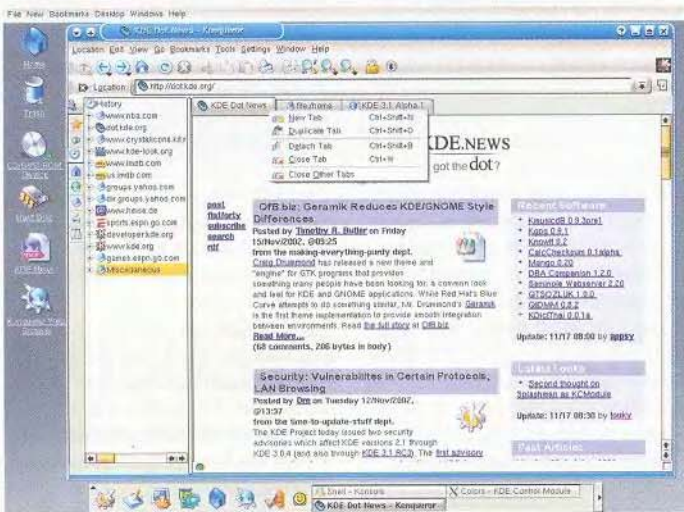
File New Bookmarks Desktop Windows Help

KDE Dot News - Konqueror

Location Edit View Go Bookmarks Tools Settings Window Help

Location http://dot.kde.org/

Home

Trash

History
www.nba.com
dot.kde.org
www.crystalicons.kde
www.kde-look.org
www.imdb.com
us.imdb.com
groups.yahoo.com
de.groups.yahoo.com
www.heise.de
sports.espn.go.com
developer.kde.org
www.kde.org
games.espn.go.com
Miscellaneous

KDE Dot News
Neu/home
KDE 3.1 Alpha 1

New Tab Ctrl+Shift+N
Duplicate Tab Ctrl+Shift+D
Detach Tab Ctrl+Shift+B
Close Tab Ctrl+W
Close Other Tabs

KDE.NEWS
got the dot?

post
fix/deny
subscribe
search
rdf

OfB.biz: Geramik Reduces KDE/GNOME Style Differences
Posted by Timothy R. Butler on Friday 15/Nov/2002, @05:25
from the making-everything-purdy dept.
Craig Drummond has released a new theme and "engine" for GTK programs that provides something many people have been looking for, a common look and feel for KDE and GNOME applications. While Red Hat's Blue Curve attempts to do something similar, Mr. Drummond's Geramik is the first theme implementation to provide smooth integration between environments. Read the full story at OfB.biz.
Read More...
(68 comments, 206 bytes in body)

Security: Vulnerabilites in Certain Protocols, LAN Browsing
Posted by Dre on Tuesday 12/Nov/2002, @13:37
from the time-to-update-stuff dept.
The KDE Project today issued two security advisories which affect KDE versions 2.1 through KDE 3.0.4 (and also through KDE 3.1 RC3). The first advisory

Recent Software
KasuticdB 0.9.3pre1
Kapa 0.9.1
Knowit 0.2
CalcCheckbox 0.1alpha
Mango 0.20
DBA Companion 1.2.0
Seminole Webserver 2.20
QTSQZLUK 1.0.0
GIDMM 0.8.2
KDictThai 0.0.1a

Update: 11/17 08:00 by appsy

Latest Looks
Second thought on Splashes as KCModule

Update: 11/17 08:30 by looky

Past Articles

Shell - Konsole
Colors - KDE Control Module
KDE Dot News - Konqueror